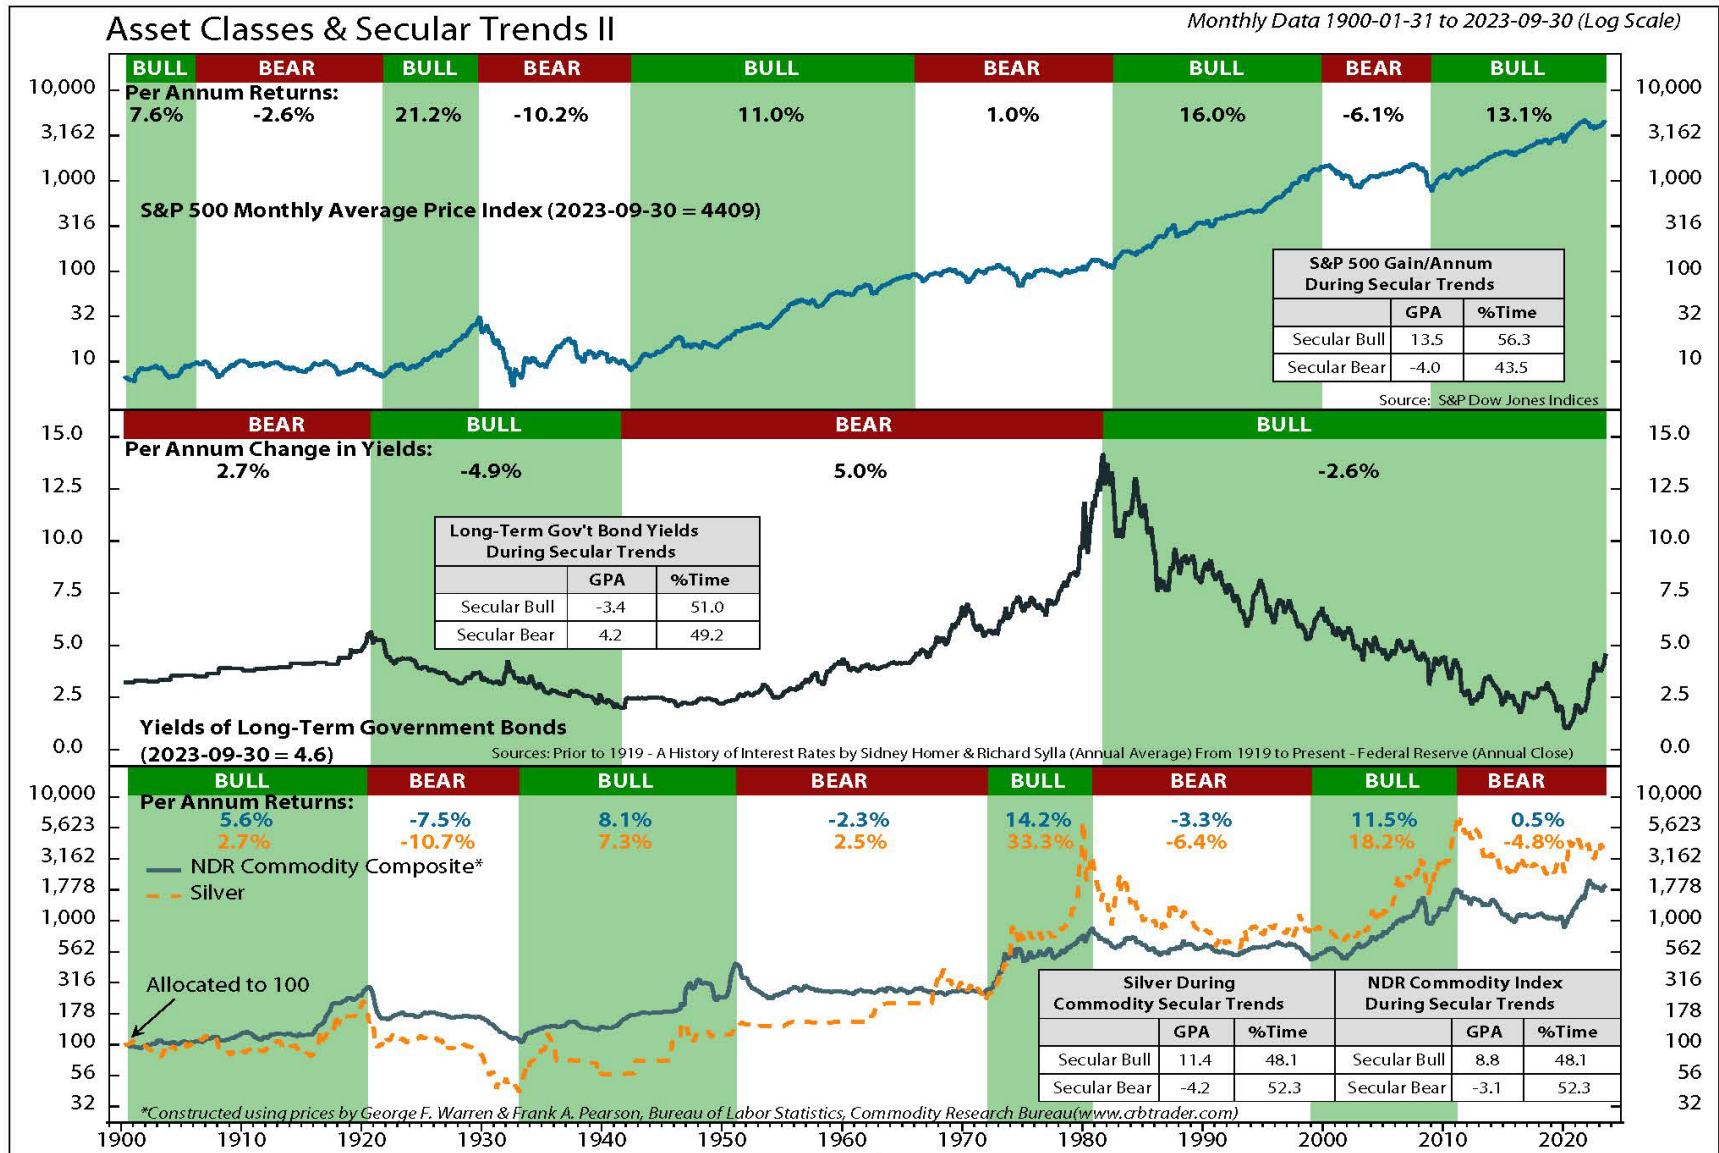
Asset Classes & Secular Trends II

Monthly Data 1900-01-31 to 2023-09-30 (Log Scale)

BULL BEAR BULL BEAR BULL BEAR BULL BEAR BULL

Per Annum Returns:
7.6% -2.6% 21.2% -10.2% 11.0% 1.0% 16.0% -6.1% 13.1%

S&P 500 Monthly Average Price Index (2023-09-30 = 4409)

10,000 3,162 1,000 316 100 32 10

| S&P 500 Gain/Annum During Secular Trends | GPA | %Time |
|---|---|---|
| Secular Bull | 13.5 | 56.3 |
| Secular Bear | -4.0 | 43.5 |

Source: S&P Dow Jones Indices

BEAR BULL BEAR BULL

Per Annum Change in Yields:
2.7% -4.9% 5.0% -2.6%

15.0 12.5 10.0 7.5 5.0 2.5 0.0

| Long-Term Gov't Bond Yields During Secular Trends | GPA | %Time |
|---|---|---|
| Secular Bull | -3.4 | 51.0 |
| Secular Bear | 4.2 | 49.2 |

Yields of Long-Term Government Bonds
(2023-09-30 = 4.6)

Sources: Prior to 1919 - A History of Interest Rates by Sidney Homer & Richard Sylla (Annual Average) From 1919 to Present - Federal Reserve (Annual Close)

BULL BEAR BULL BEAR BULL BEAR BULL BEAR

Per Annum Returns:
5.6% -7.5% 8.1% -2.3% 14.2% -3.3% 11.5% 0.5%
2.7% -10.7% 7.3% 2.5% 33.3% -6.4% 18.2% -4.8%

NDR Commodity Composite*
Silver

Allocated to 100

10,000 5,623 3,162 1,778 1,000 562 316 178 100 56 32

| Silver During Commodity Secular Trends | GPA | %Time |
|---|---|---|
| Secular Bull | 11.4 | 48.1 |
| Secular Bear | -4.2 | 52.3 |

| NDR Commodity Index During Secular Trends | GPA | %Time |
|---|---|---|
| Secular Bull | 8.8 | 48.1 |
| Secular Bear | -3.1 | 52.3 |

*Constructed using prices by George F. Warren & Frank A. Pearson, Bureau of Labor Statistics, Commodity Research Bureau(www.crbtrader.com)

1900 1910 1920 1930 1940 1950 1960 1970 1980 1990 2000 2010 2020